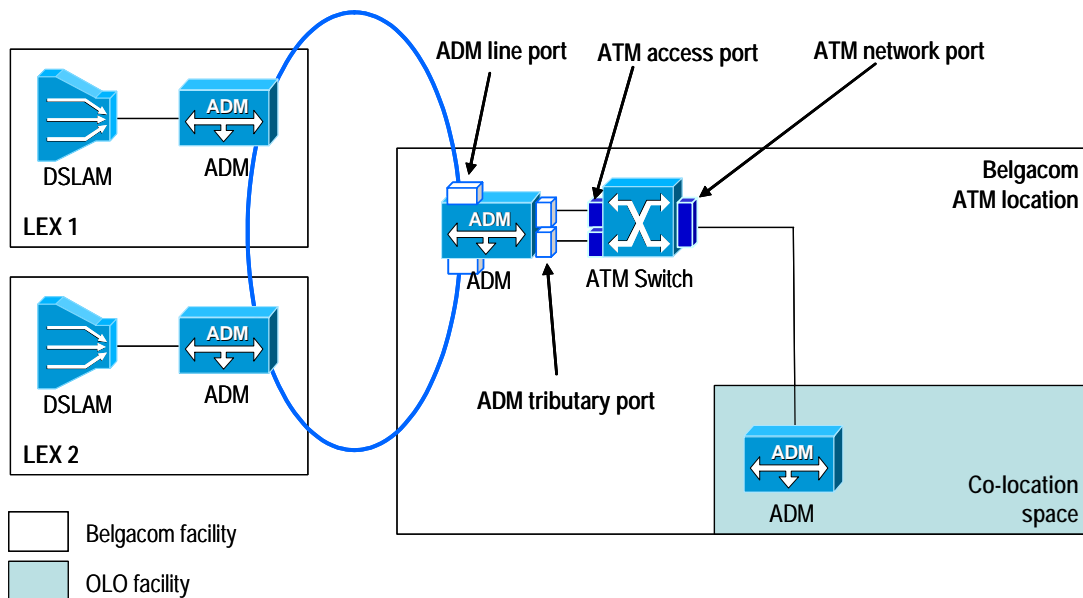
ADM line port
ATM access port
ATM network port

ADM
DSLAM
ADM
LEX 1

ADM
DSLAM
ADM
LEX 2

Belgacom ATM location

ADM
ADM
ATM Switch

ADM tributary port

ADM
ADM
Co-location space

Belgacom facility
OLO facility